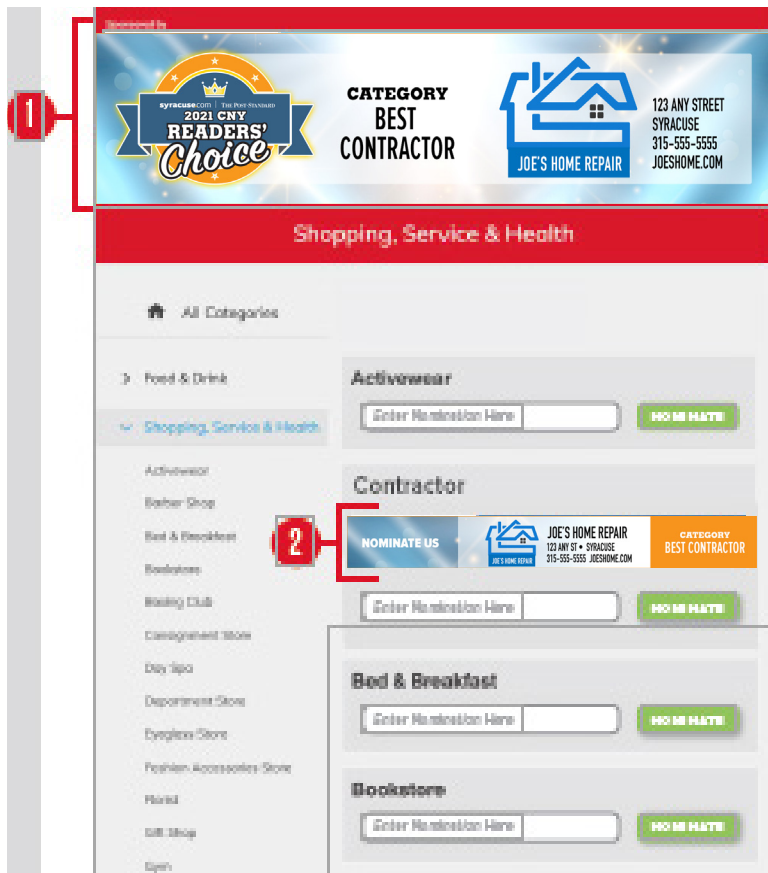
Sponsored by

1

syracuse.com | THE POST-STANDARD
2021 CNY
READERS'
Choice

CATEGORY
BEST
CONTRACTOR

JOE'S HOME REPAIR

123 ANY STREET
SYRACUSE
315-555-5555
JOESHOME.COM

Shopping, Service & Health

All Categories

Food & Drink

Shopping, Service & Health

Activewear
Barber Shop
Bed & Breakfast
Bookstore
Boxing Club
Consignment Store
Day Spa
Department Store
Eyeglass Store
Fashion Accessories Store
Florist
Gift Shop
Gym

Activewear
Enter Nomination Here
NOMINATE

Contractor

2

NOMINATE US
JOE'S HOME REPAIR
JOE'S HOME REPAIR
123 ANY ST • SYRACUSE
315-555-5555 JOESHOME.COM
CATEGORY
BEST CONTRACTOR

Enter Nomination Here
NOMINATE

Bed & Breakfast
Enter Nomination Here
NOMINATE

Bookstore
Enter Nomination Here
NOMINATE